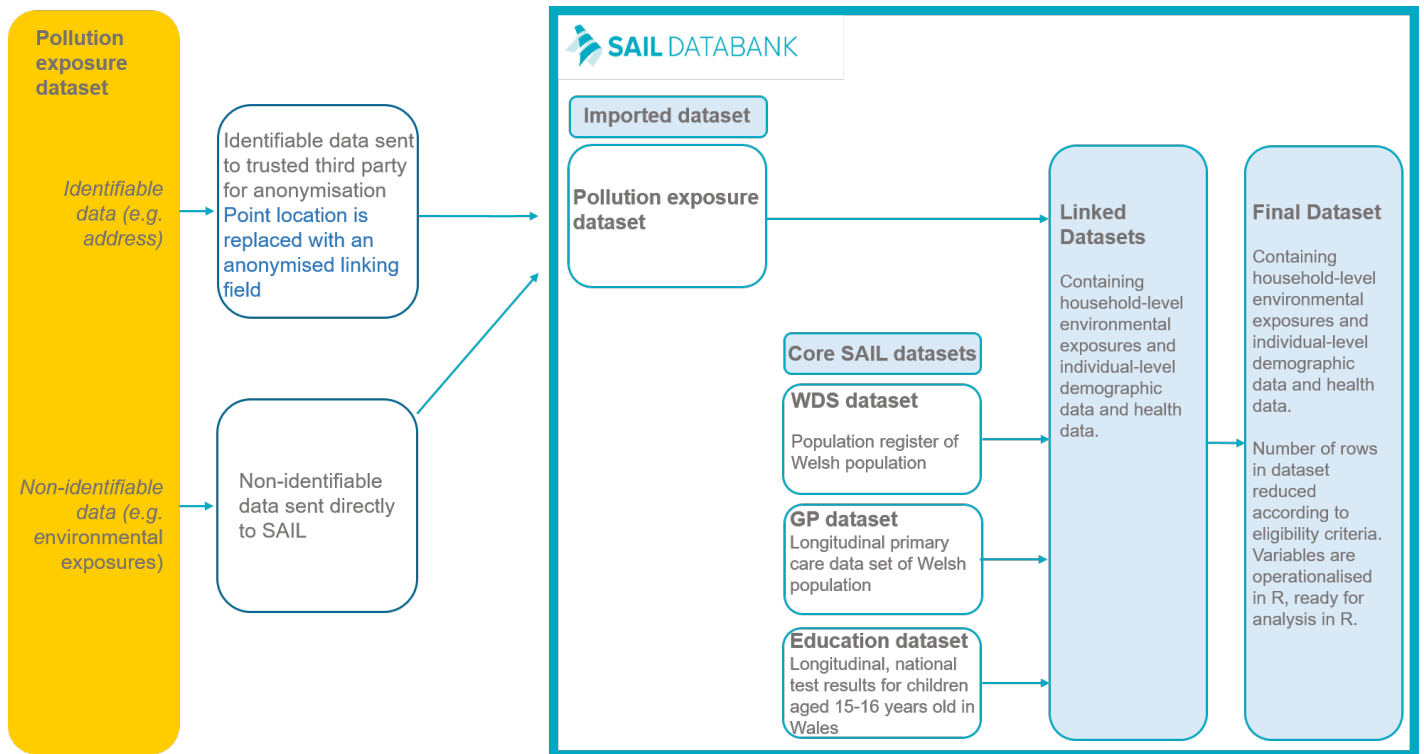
Pollution exposure dataset

Identifiable data (e.g. address)

Non-identifiable data (e.g. environmental exposures)

Identifiable data sent to trusted third party for anonymisation Point location is replaced with an anonymised linking field

Non-identifiable data sent directly to SAIL

SAIL DATABANK

Imported dataset

Pollution exposure dataset

Core SAIL datasets

WDS dataset

Population register of Welsh population

GP dataset

Longitudinal primary care data set of Welsh population

Education dataset

Longitudinal, national test results for children aged 15-16 years old in Wales

Linked Datasets

Containing household-level environmental exposures and individual-level demographic data and health data.

Final Dataset

Containing household-level environmental exposures and individual-level demographic data and health data.

Number of rows in dataset reduced according to eligibility criteria. Variables are operationalised in R, ready for analysis in R.